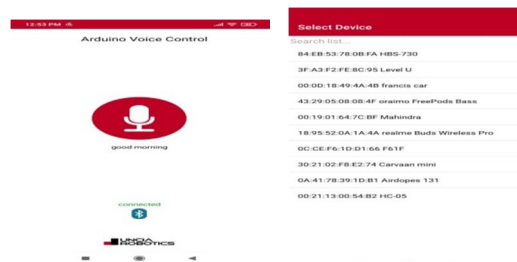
12:53 PM

Arduino Voice Control

good morning

connected

UNIQA ROBOTICS

Select Device

Search list...

84:EB:53:78:0B:FA HBS-730

3F:A3:F2:FE:8C:95 Level U

00:0D:18:49:4A:4B francis car

43:29:05:08:08:4F oraimo FreePods Bass

00:19:01:64:7C:BF Mahindra

18:95:52:0A:1A:4A realme Buds Wireless Pro

0C:CE:F6:1D:D1:66 F61F

30:21:02:FB:E2:74 Carvaan mini

0A:41:78:39:1D:B1 Airdopes 131

00:21:13:00:54:B2 HC-05